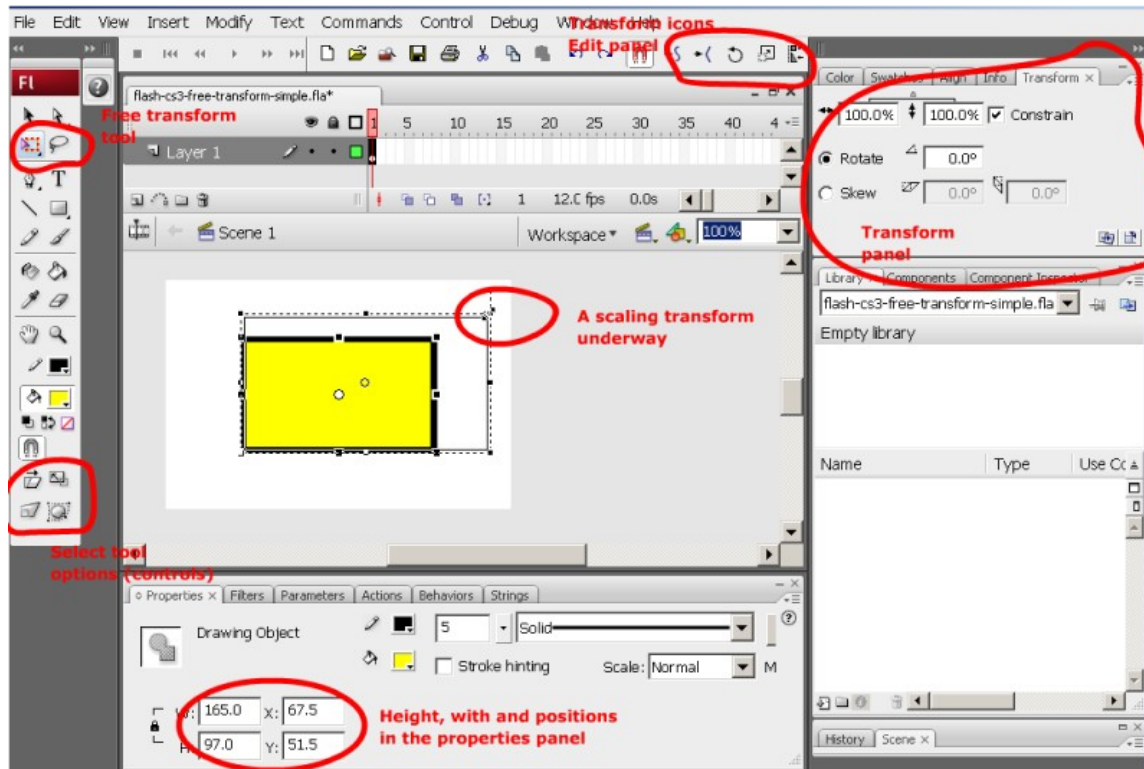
File Edit View Insert Modify Text Commands Control Debug Window Help

Transform icons
Edit panel

Fl

flash-cs3-free-transform-simple.fla*

Free transform tool

Layer 1

1 5 10 15 20 25 30 35 40

1 12.0 fps 0.0s

Scene 1

Workspace

100%

A scaling transform underway

Select tool options (controls)

Color Swatches Align Info Transform

100.0% 100.0% Constrain

Rotate 0.0°

Skew 0.0° 0.0°

Transform panel

Library Components Component Inspector

flash-cs3-free-transform-simple.fla

Empty library

Name Type Use Co

Properties Filters Parameters Actions Behaviors Strings

Drawing Object

5 Solid

Stroke hinting Scale: Normal

W: 165.0 X: 67.5

H: 97.0 Y: 51.5

Height, with and positions in the properties panel

History Scene